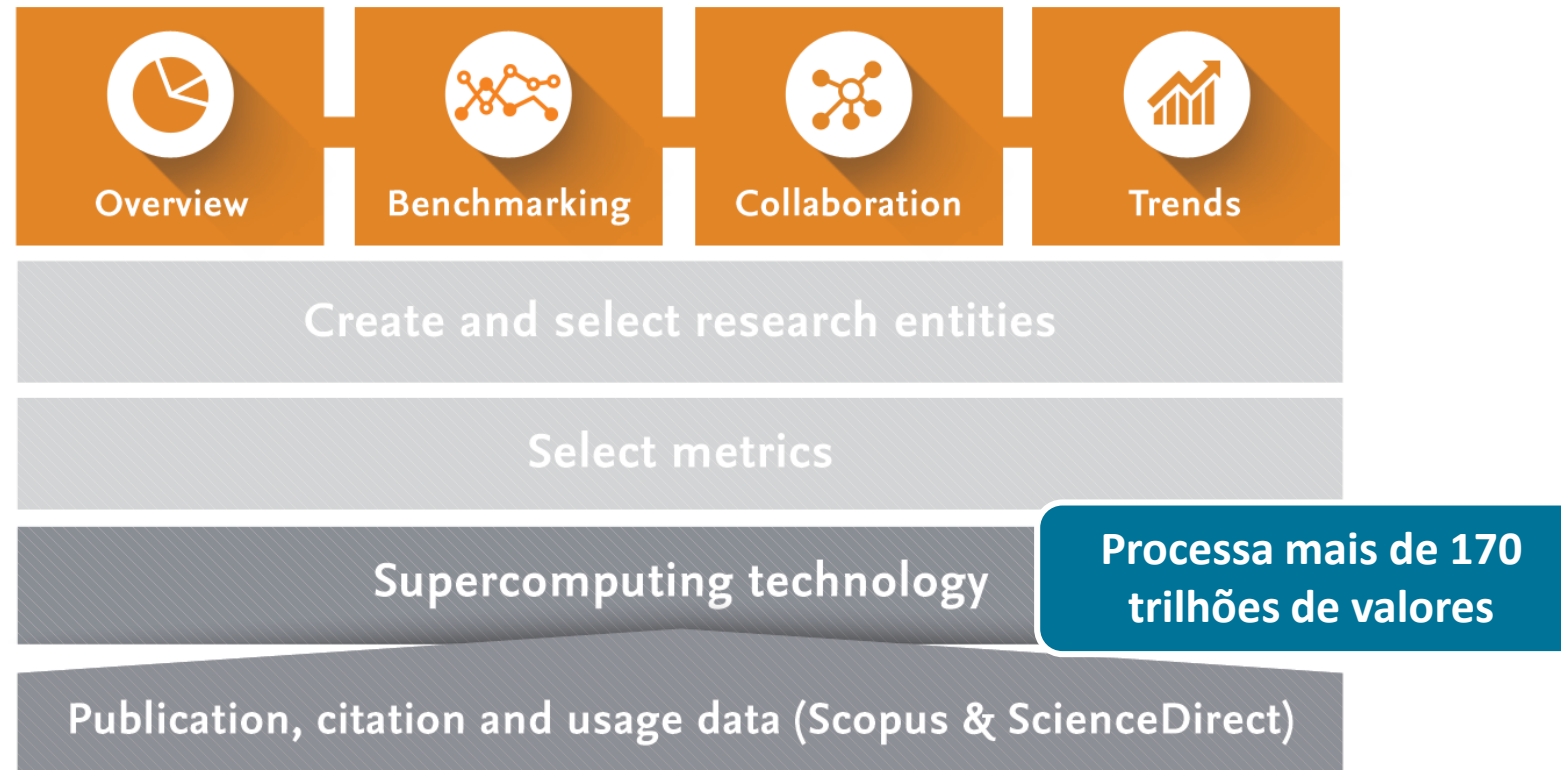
Overview

Benchmarking

Collaboration

Trends

Create and select research entities

Select metrics

Supercomputing technology

Processa mais de 170 trilhões de valores

Publication, citation and usage data (Scopus & ScienceDirect)